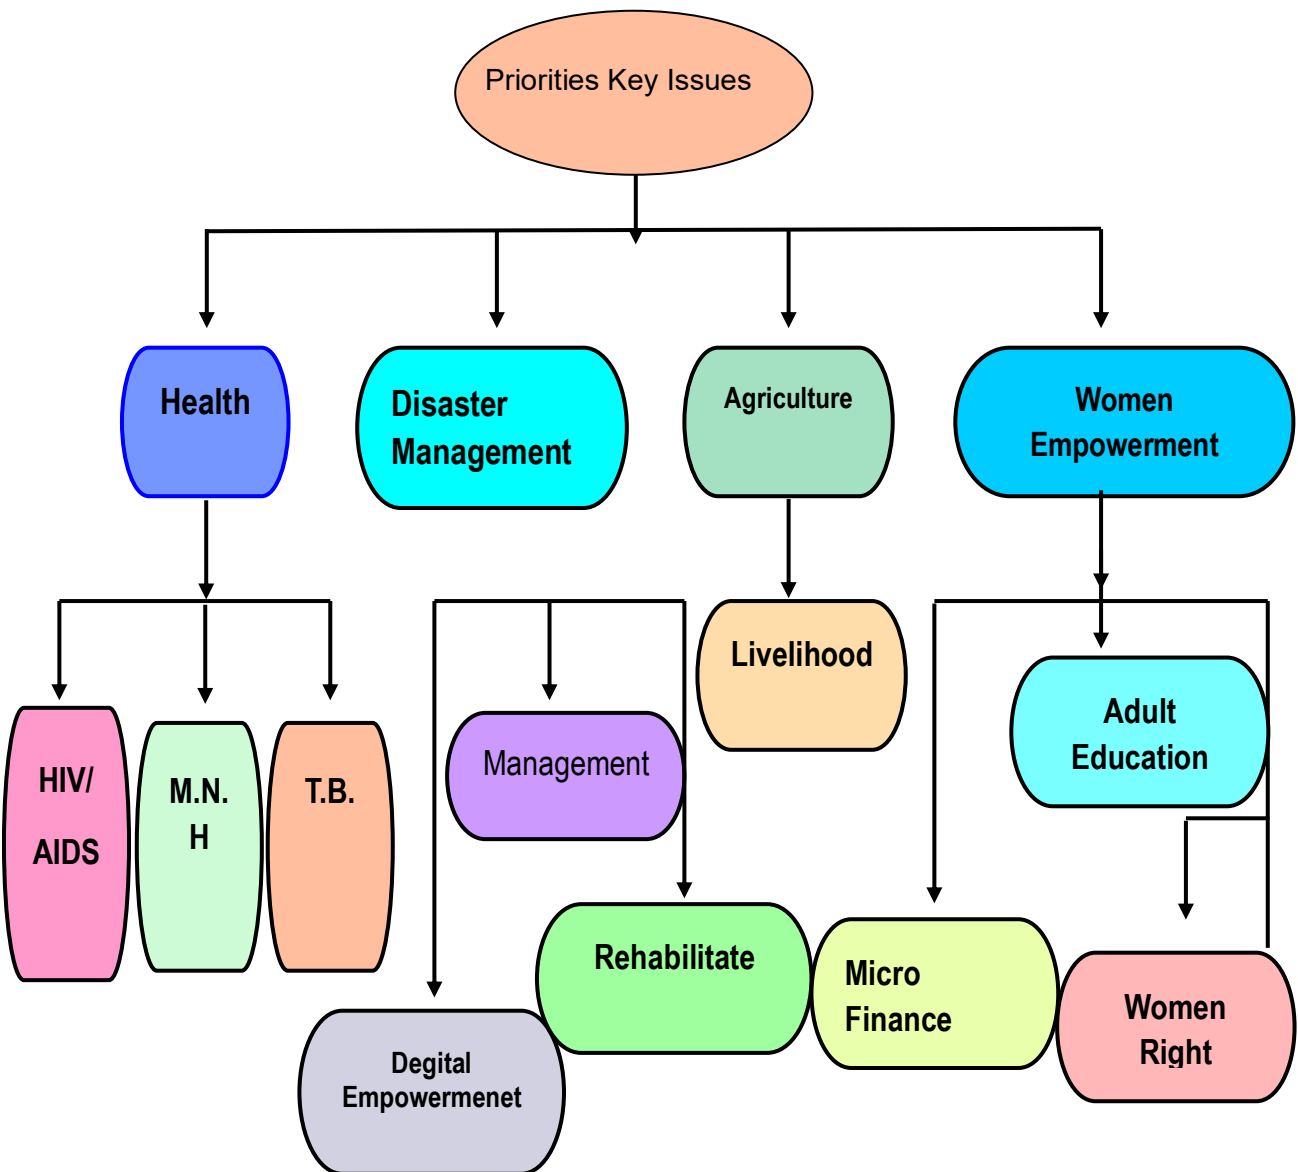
Priorities Key Issues

Health

Disaster Management

Agriculture

Women Empowerment

HIV/ AIDS

M.N. H

T.B.

Management

Livelihood

Adult Education

Rehabilitate

Micro Finance

Women Right

Degital Empowermenet